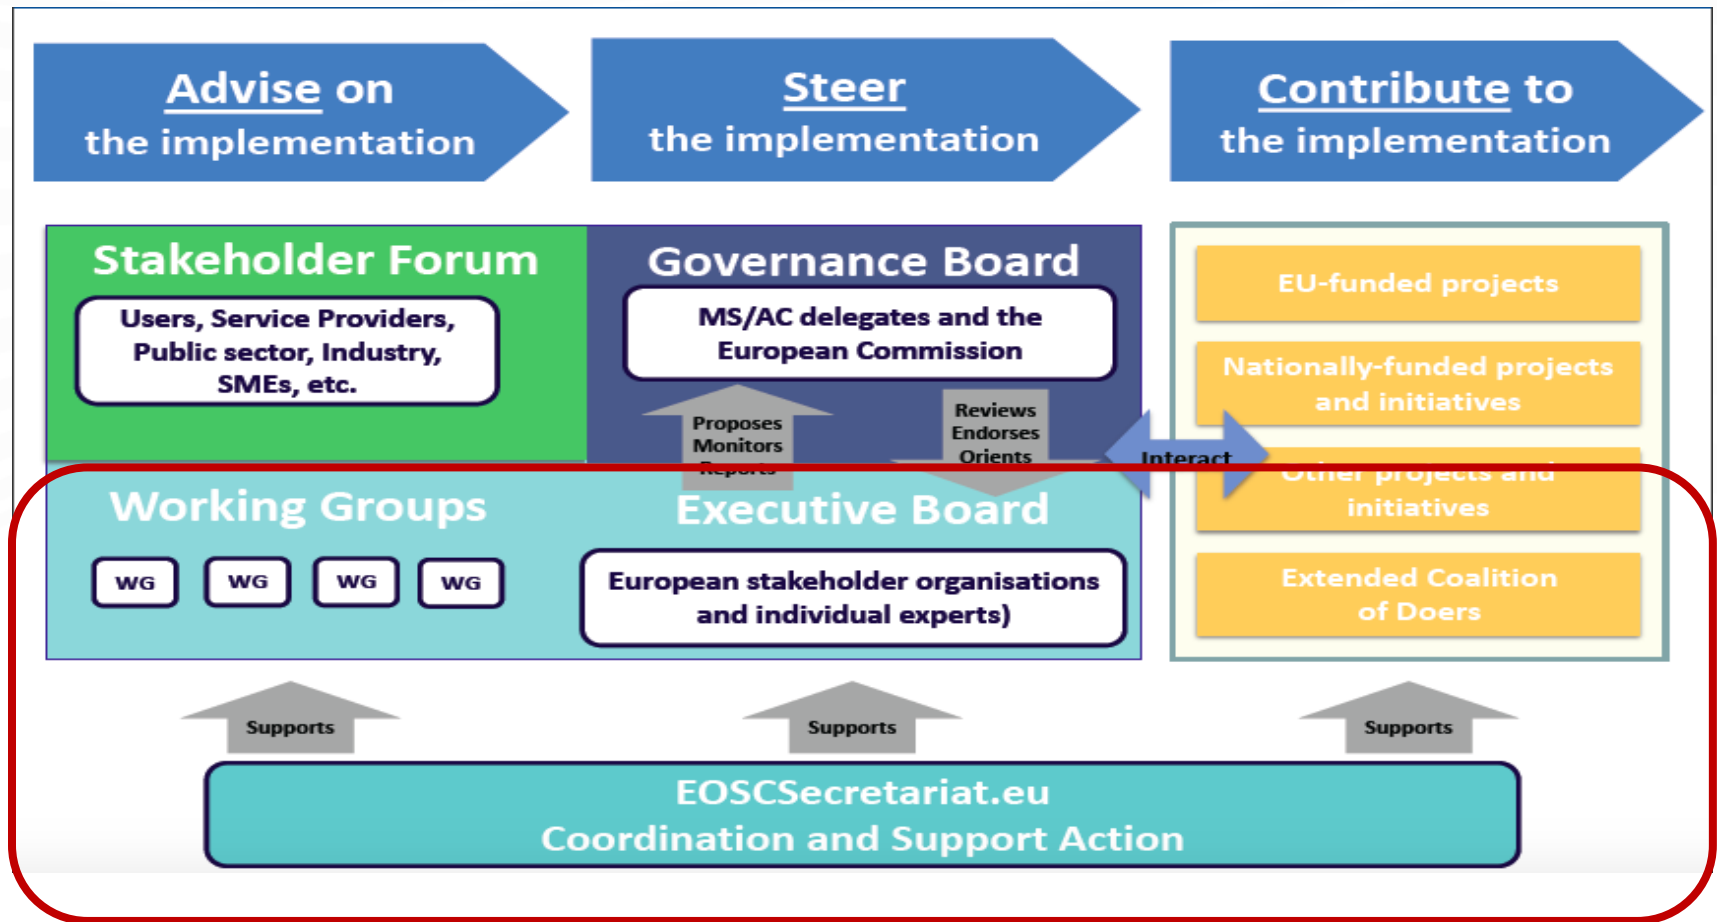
Advise on the implementation

Steer the implementation

Contribute to the implementation

Stakeholder Forum

Users, Service Providers, Public sector, Industry, SMEs, etc.

Governance Board

MS/AC delegates and the European Commission

Proposes
Monitors
Reports

Reviews
Endorses
Orients

Interact

EU-funded projects

Nationally-funded projects and initiatives

Other projects and initiatives

Extended Coalition of Doers

Working Groups

WG WG WG WG

Executive Board

European stakeholder organisations and individual experts)

Supports

Supports

Supports

EOSCSecretariat.eu
Coordination and Support Action